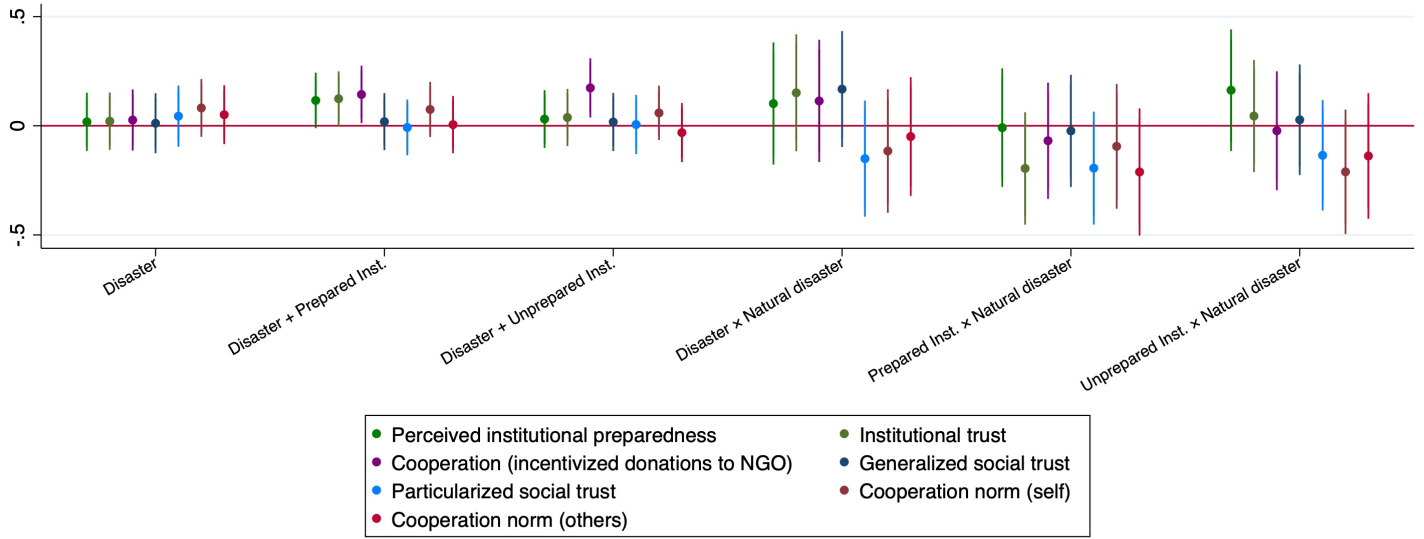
.5

0

-.5

Disaster

Disaster + Prepared Inst.

Disaster + Unprepared Inst.

Disaster × Natural disaster

Prepared Inst. × Natural disaster

Unprepared Inst. × Natural disaster

Perceived institutional preparedness
Institutional trust
Cooperation (incentivized donations to NGO)
Generalized social trust
Particularized social trust
Cooperation norm (self)
Cooperation norm (others)